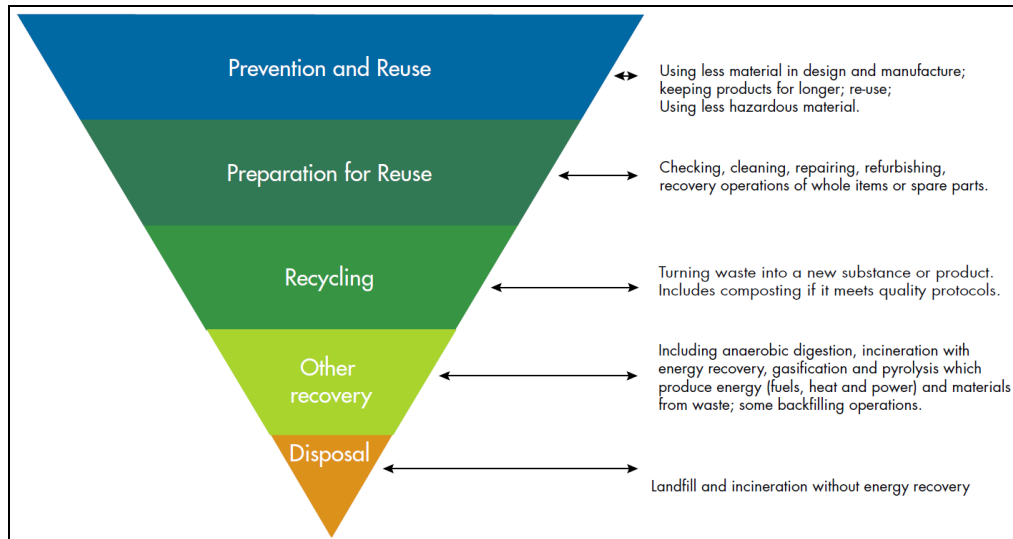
Prevention and Reuse

Using less material in design and manufacture; keeping products for longer; re-use; Using less hazardous material.

Preparation for Reuse

Checking, cleaning, repairing, refurbishing, recovery operations of whole items or spare parts.

Recycling

Turning waste into a new substance or product. Includes composting if it meets quality protocols.

Other recovery

Including anaerobic digestion, incineration with energy recovery, gasification and pyrolysis which produce energy (fuels, heat and power) and materials from waste; some backfilling operations.

Disposal

Landfill and incineration without energy recovery